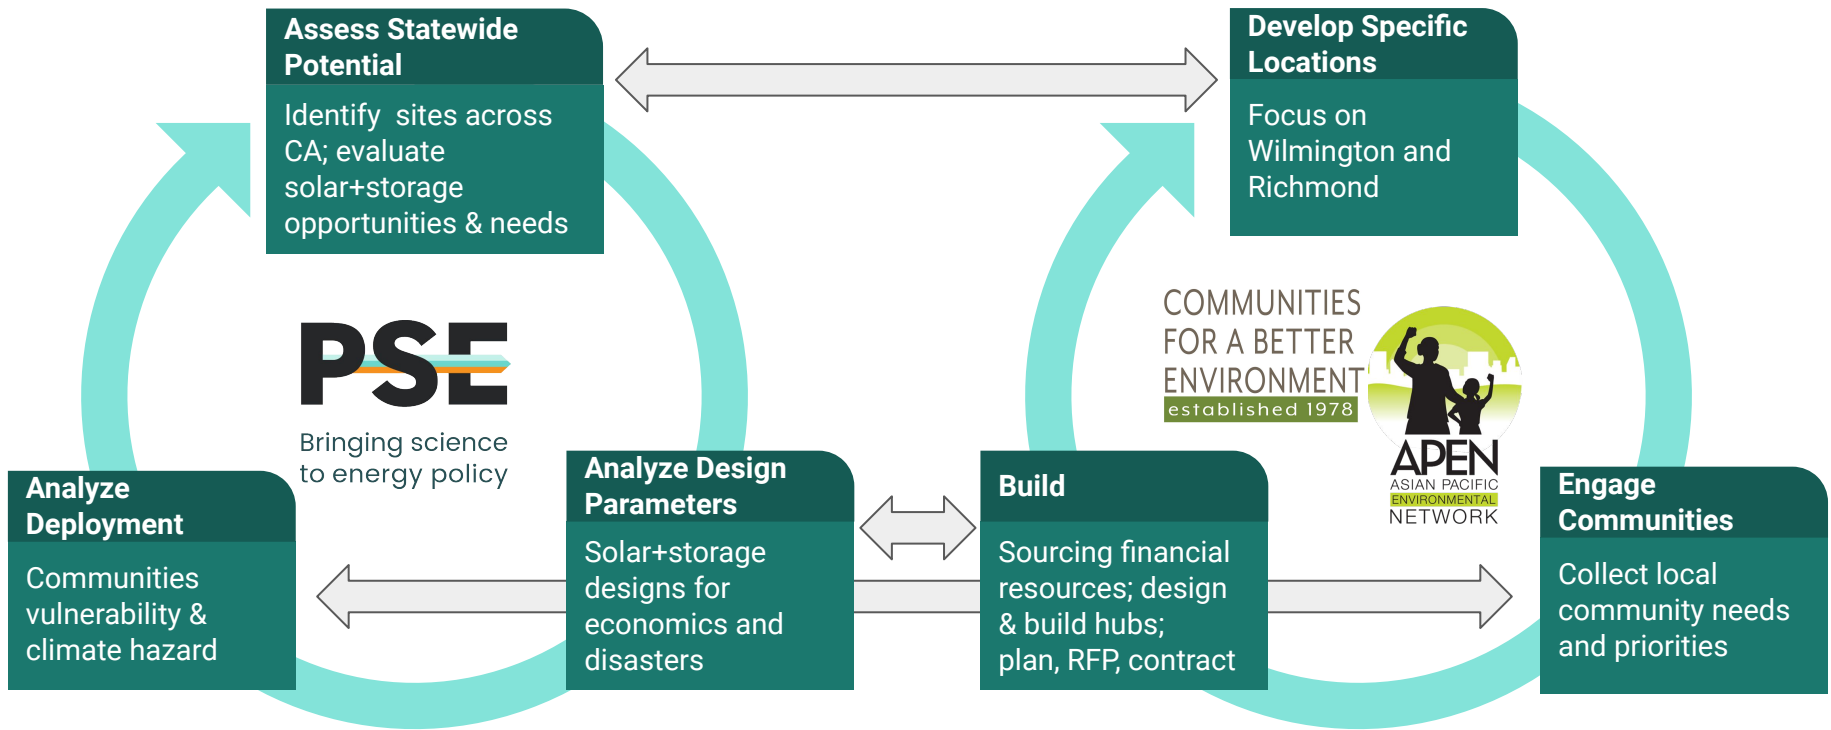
Assess Statewide Potential

Identify sites across CA; evaluate solar+storage opportunities & needs

Develop Specific Locations

Focus on Wilmington and Richmond

PSE

Bringing science to energy policy

COMMUNITIES FOR A BETTER ENVIRONMENT
established 1978

APEN
ASIAN PACIFIC ENVIRONMENTAL NETWORK

Analyze Deployment

Communities vulnerability & climate hazard

Analyze Design Parameters

Solar+storage designs for economics and disasters

Build

Sourcing financial resources; design & build hubs; plan, RFP, contract

Engage Communities

Collect local community needs and priorities